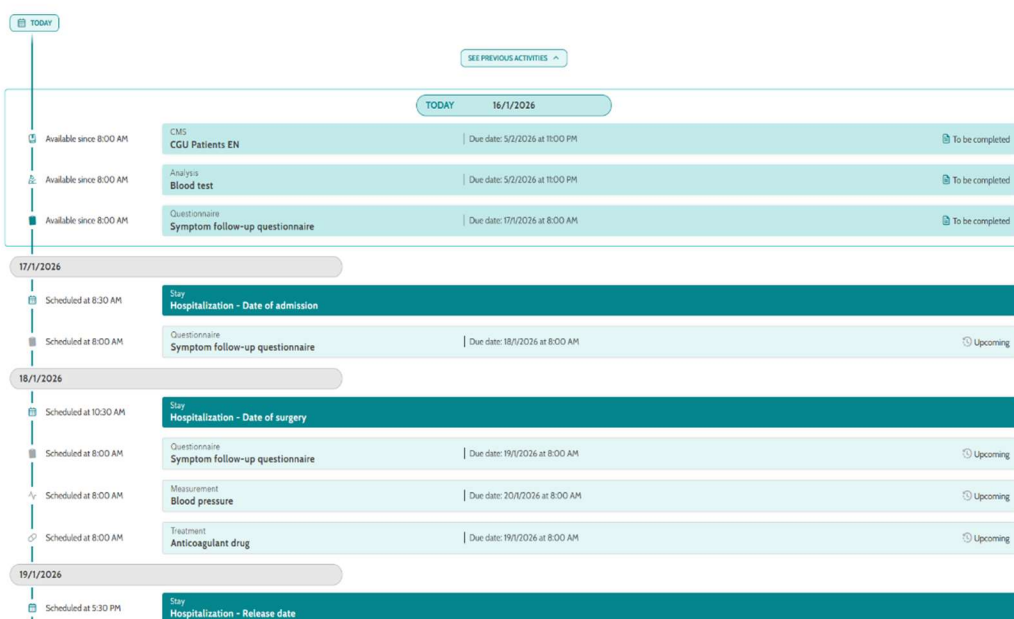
TODAY

SEE PREVIOUS ACTIVITIES

TODAY 16/1/2026

Available since 8:00 AM
CMS
CGU Patients EN
Due date: 5/2/2026 at 11:00 PM
To be completed

Available since 8:00 AM
Analysis
Blood test
Due date: 5/2/2026 at 11:00 PM
To be completed

Available since 8:00 AM
Questionnaire
Symptom follow-up questionnaire
Due date: 17/1/2026 at 8:00 AM
To be completed

17/1/2026

Scheduled at 8:30 AM
Stay
Hospitalization - Date of admission

Scheduled at 8:00 AM
Questionnaire
Symptom follow-up questionnaire
Due date: 18/1/2026 at 8:00 AM
Upcoming

18/1/2026

Scheduled at 10:30 AM
Stay
Hospitalization - Date of surgery

Scheduled at 8:00 AM
Questionnaire
Symptom follow-up questionnaire
Due date: 19/1/2026 at 8:00 AM
Upcoming

Scheduled at 8:00 AM
Measurement
Blood pressure
Due date: 20/1/2026 at 8:00 AM
Upcoming

Scheduled at 8:00 AM
Treatment
Anticoagulant drug
Due date: 19/1/2026 at 8:00 AM
Upcoming

19/1/2026

Scheduled at 5:30 PM
Stay
Hospitalization - Release date